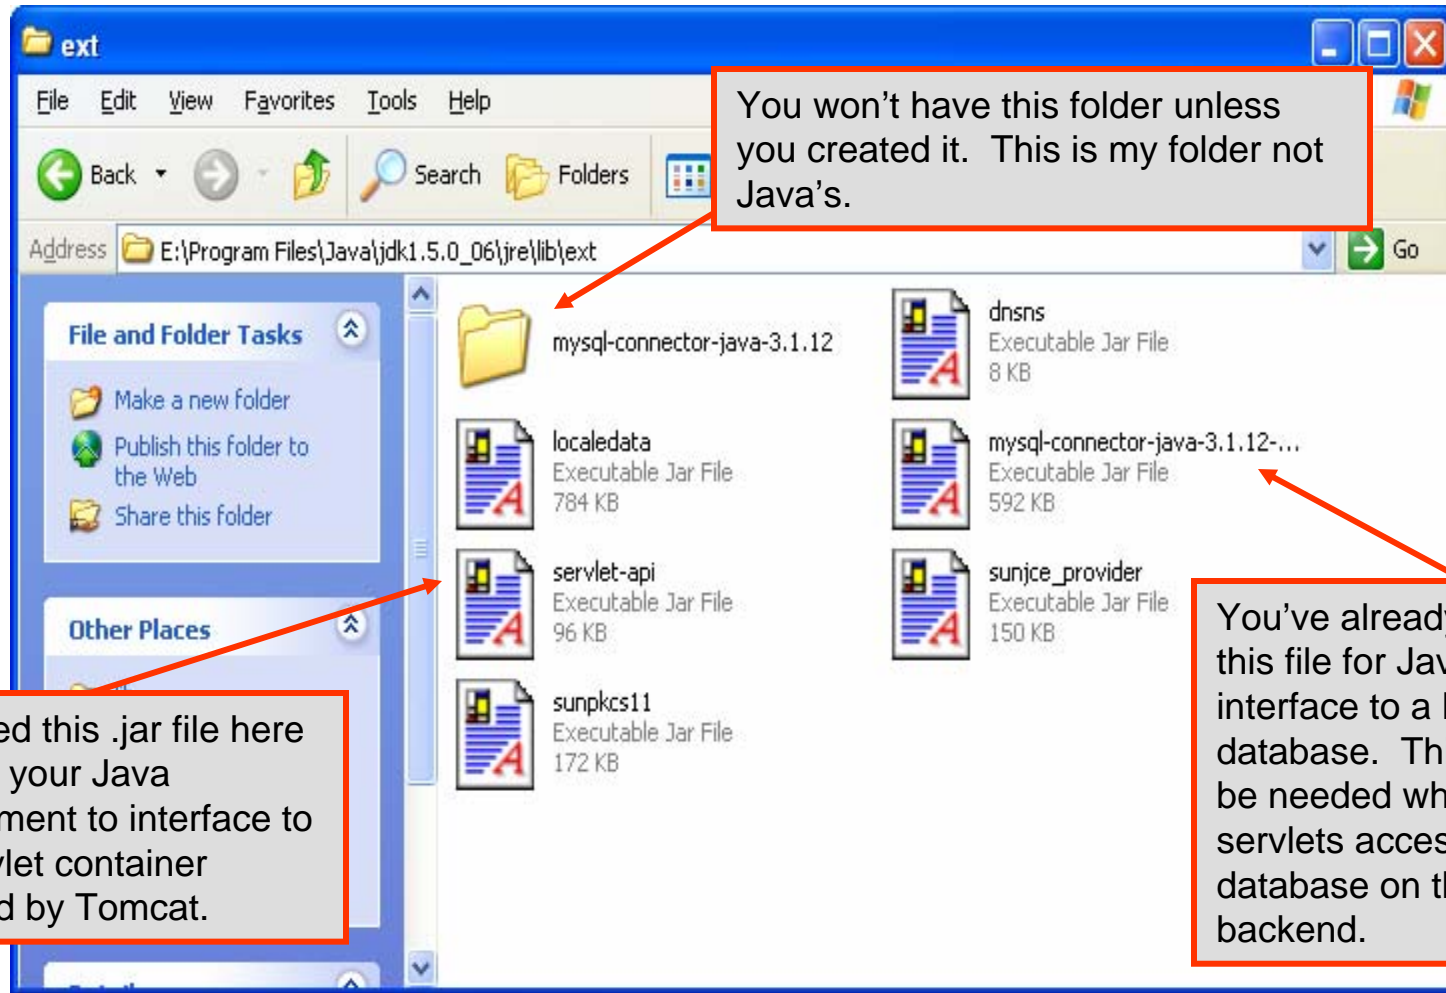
ext

File Edit View Favorites Tools Help

Back Search Folders

Address E:\Program Files\Java\jdk1.5.0_06\jre\lib\ext Go

You won't have this folder unless you created it. This is my folder not Java's.

File and Folder Tasks

Make a new folder

Publish this folder to the Web

Share this folder

Other Places

mysql-connector-java-3.1.12

dnsns
Executable Jar File
8 KB

localedata
Executable Jar File
784 KB

mysql-connector-java-3.1.12-...
Executable Jar File
592 KB

servlet-api
Executable Jar File
96 KB

sunjce_provider
Executable Jar File
150 KB

sunpkcs11
Executable Jar File
172 KB

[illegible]ed this .jar file here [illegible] your Java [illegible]ment to interface to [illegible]let container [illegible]d by Tomcat.

You've already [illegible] this file for Jav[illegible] interface to a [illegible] database. Th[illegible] be needed wh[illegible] servlets acces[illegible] database on t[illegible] backend.